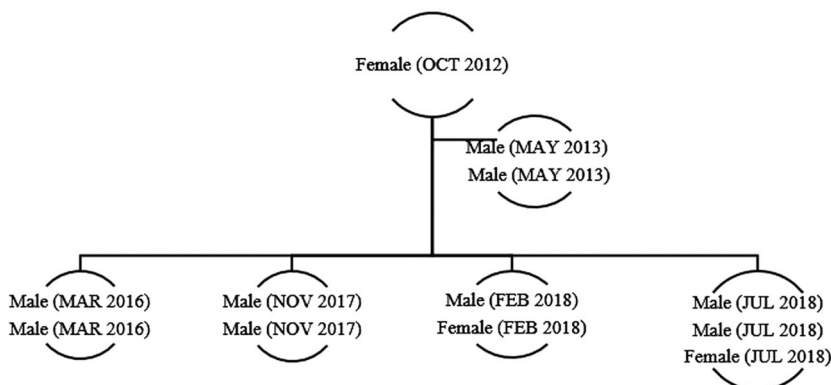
Female (OCT 2012)

Male (MAY 2013)
Male (MAY 2013)

Male (MAR 2016)
Male (MAR 2016)

Male (NOV 2017)
Male (NOV 2017)

Male (FEB 2018)
Female (FEB 2018)

Male (JUL 2018)
Male (JUL 2018)
Female (JUL 2018)